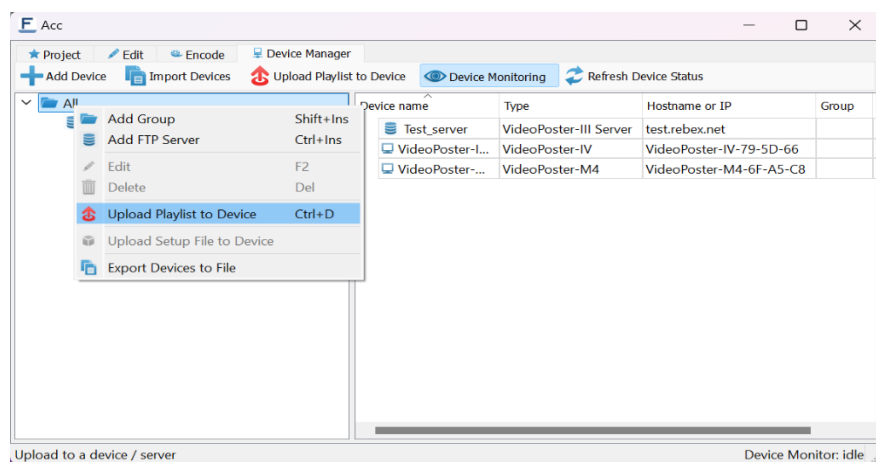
Acc

Project | Edit | Encode | Device Manager

Add Device | Import Devices | Upload Playlist to Device | Device Monitoring | Refresh Device Status

All

Add Group Shift+Ins
Add FTP Server Ctrl+Ins
Edit F2
Delete Del
Upload Playlist to Device Ctrl+D
Upload Setup File to Device
Export Devices to File

| Device name | Type | Hostname or IP | Group |
|---|---|---|---|
| Test_server | VideoPoster-III Server | test.rebex.net | |
| VideoPoster-I... | VideoPoster-IV | VideoPoster-IV-79-5D-66 | |
| VideoPoster-... | VideoPoster-M4 | VideoPoster-M4-6F-A5-C8 | |

Upload to a device / server

Device Monitor: idle